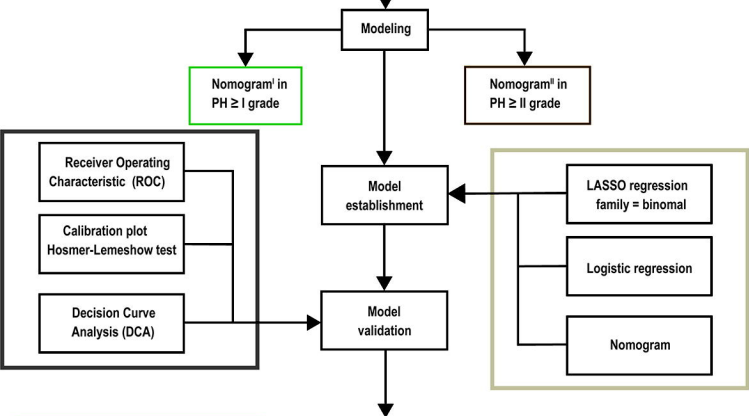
Modeling

Nomogram$^{I}$ in PH ≥ I grade

Nomogram$^{II}$ in PH ≥ II grade

Receiver Operating Characteristic (ROC)

Calibration plot Hosmer-Lemeshow test

Decision Curve Analysis (DCA)

Model establishment

Model validation

LASSO regression family = binomal

Logistic regression

Nomogram